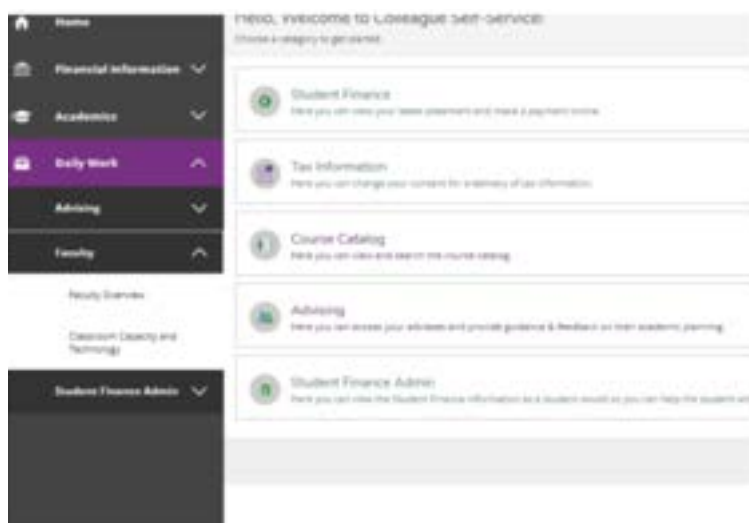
Home

Financial Information

Academics

Daily Work

Advising

Faculty

Faculty Overview

Classroom Capacity and Technology

Student Finance Admin

Hello, Welcome to Colleague Self-Service!

Choose a category to get started.

Student Finance
Here you can view your latest statement and make a payment online.

Tax Information
Here you can change your consent for e-delivery of tax information.

Course Catalog
Here you can view and search the course catalog.

Advising
Here you can access your advisees and provide guidance & feedback on their academic planning.

Student Finance Admin
Here you can view the Student Finance information as a student would so you can help the student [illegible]